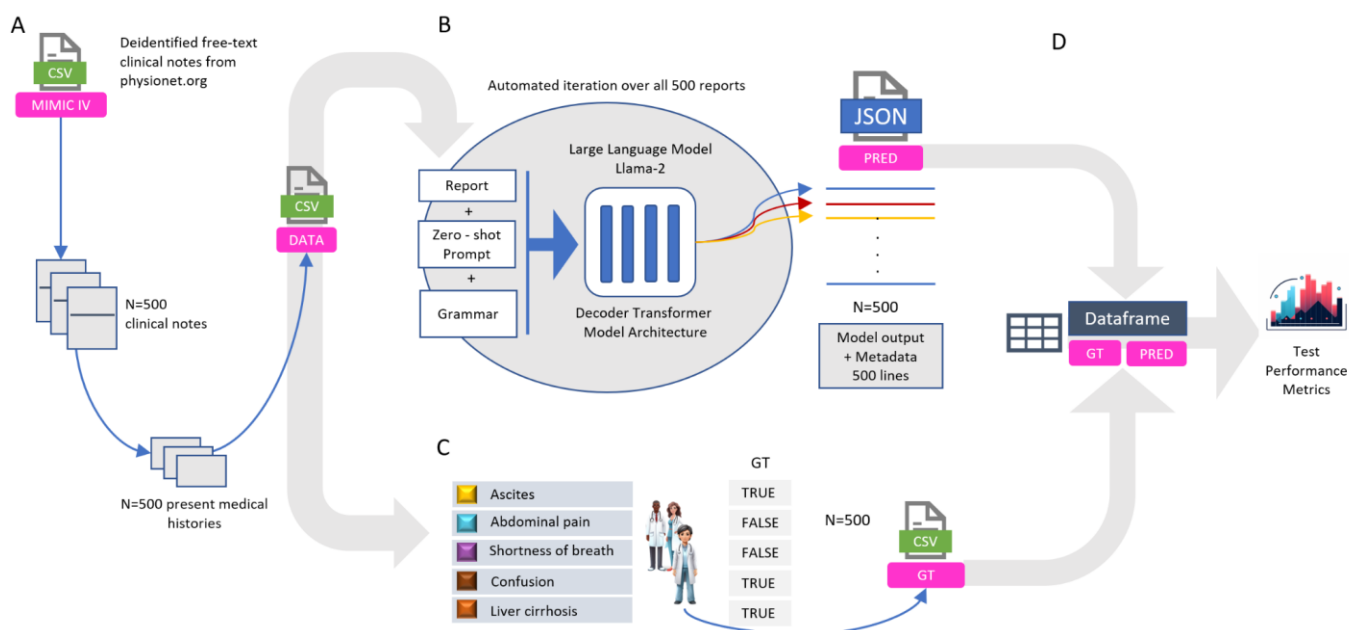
A

CSV
MIMIC IV

Deidentified free-text clinical notes from physionet.org

N=500 clinical notes

N=500 present medical histories

CSV
DATA

B

Automated iteration over all 500 reports

Large Language Model
Llama-2

Report
+
Zero - shot Prompt
+
Grammar

Decoder Transformer Model Architecture

JSON
PRED

.
.
.
.

N=500

Model output + Metadata 500 lines

C

| | GT |
|---|---|
| Ascites | TRUE |
| Abdominal pain | FALSE |
| Shortness of breath | FALSE |
| Confusion | TRUE |
| Liver cirrhosis | TRUE |

N=500

CSV
GT

D

Dataframe
GT PRED

Test Performance Metrics